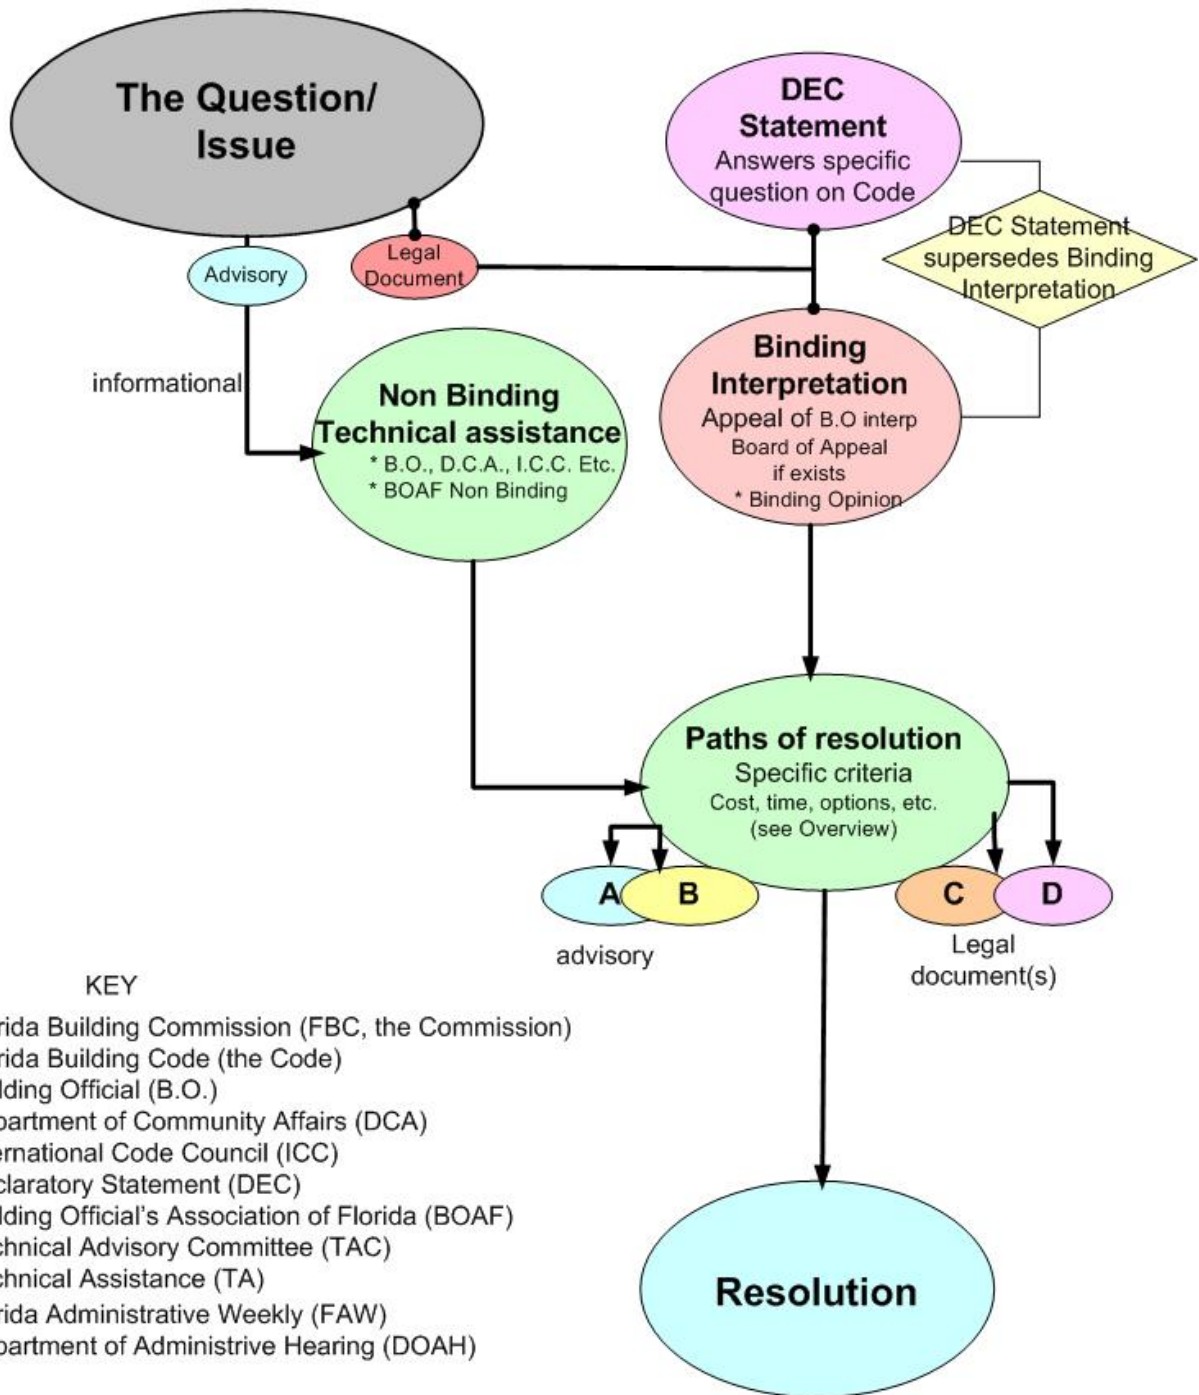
The Question/ Issue

DEC Statement
Answers specific question on Code

Advisory

Legal Document

DEC Statement supersedes Binding Interpretation

informational

Non Binding Technical assistance
* B.O., D.C.A., I.C.C. Etc.
* BOAF Non Binding

Binding Interpretation
Appeal of B.O interp
Board of Appeal if exists
* Binding Opinion

Paths of resolution
Specific criteria
Cost, time, options, etc.
(see Overview)

A B

advisory

C D

Legal document(s)

KEY
rida Building Commission (FBC, the Commission)
rida Building Code (the Code)
lding Official (B.O.)
partment of Community Affairs (DCA)
ernational Code Council (ICC)
claratory Statement (DEC)
lding Official's Association of Florida (BOAF)
chnical Advisory Committee (TAC)
chnical Assistance (TA)
rida Administrative Weekly (FAW)
partment of Administrive Hearing (DOAH)

Resolution